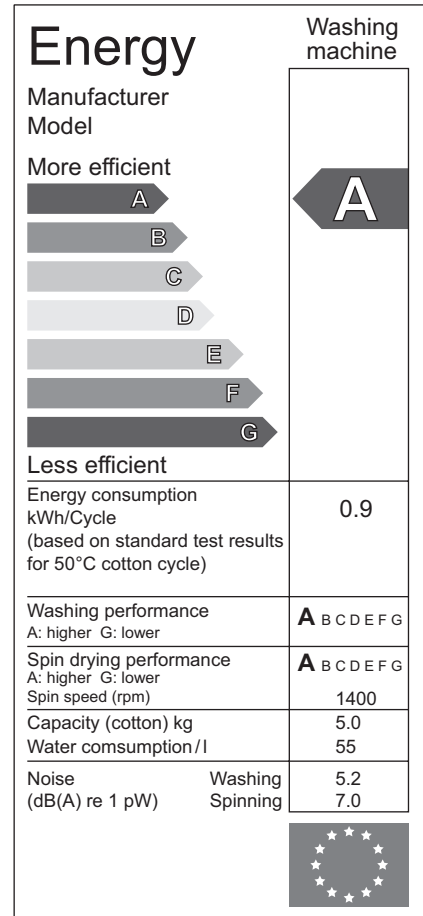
Energy

Washing machine

Manufacturer
Model

More efficient

A
B
C
D
E
F
G

A

Less efficient

Energy consumption kWh/Cycle (based on standard test results for 50°C cotton cycle)

0.9

Washing performance
A: higher G: lower

**A** B C D E F G

Spin drying performance
A: higher G: lower
Spin speed (rpm)

**A** B C D E F G
1400

Capacity (cotton) kg
Water comsumption / l

5.0
55

Noise
(dB(A) re 1 pW)

Washing
Spinning

5.2
7.0